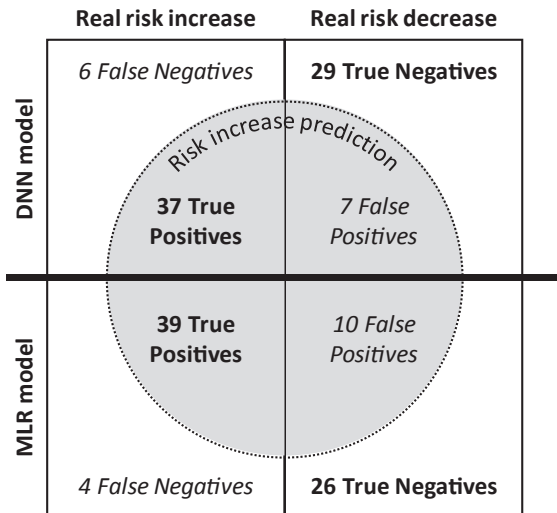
Real risk increase

Real risk decrease

DNN model

6 False Negatives

29 True Negatives

Risk increase prediction

37 True Positives

7 False Positives

MLR model

39 True Positives

10 False Positives

4 False Negatives

26 True Negatives